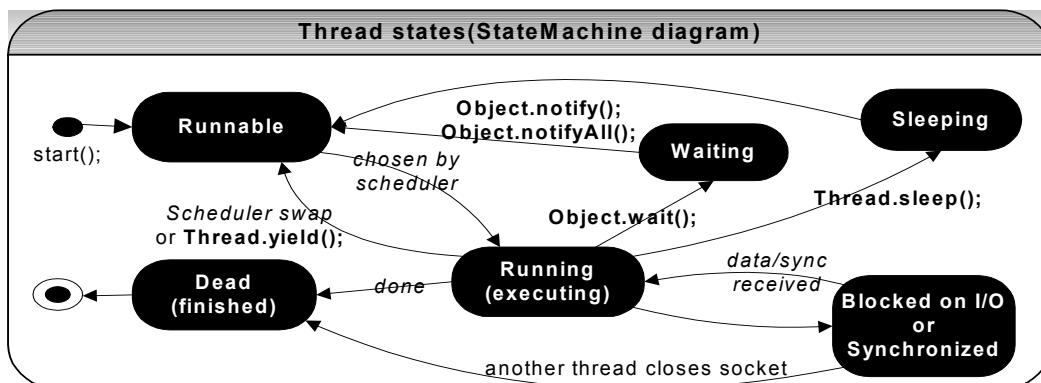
Thread states(StateMachine diagram)

start();

Runnable

Object.notify();
Object.notifyAll();

Sleeping

Waiting

chosen by scheduler

Scheduler swap or Thread.yield();

Object.wait();

Thread.sleep();

Dead (finished)

done

Running (executing)

data/sync received

Blocked on I/O or Synchronized

another thread closes socket